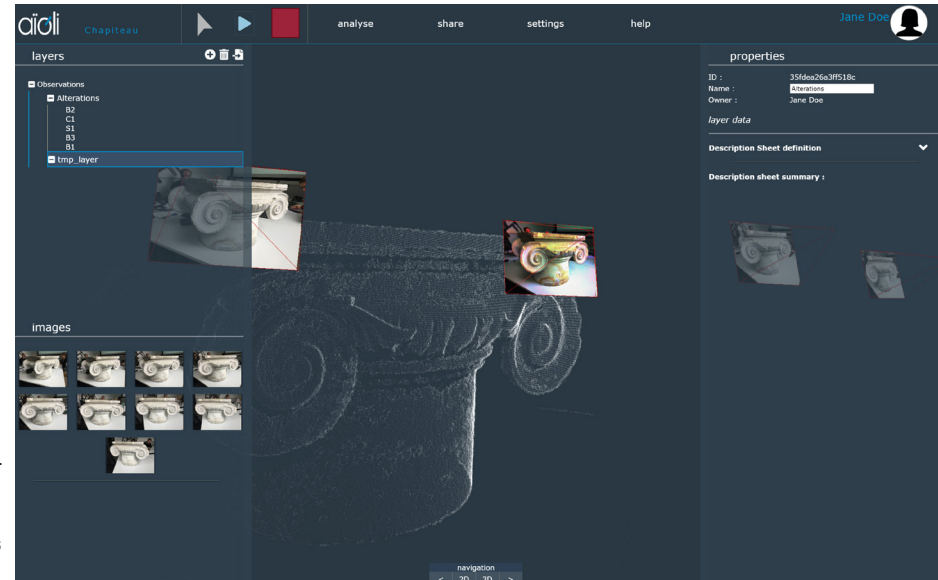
aïoli Chapiteau

analyse share settings help

Jane Doe

layers

Observations
Alterations
B2
C1
S1
B3
B1
tmp_layer

images

properties

ID : 35fdea26a3ff518c
Name : Alterations
Owner : Jane Doe

layer data

Description Sheet definition

Description sheet summary :

navigation
< 2D 3D >